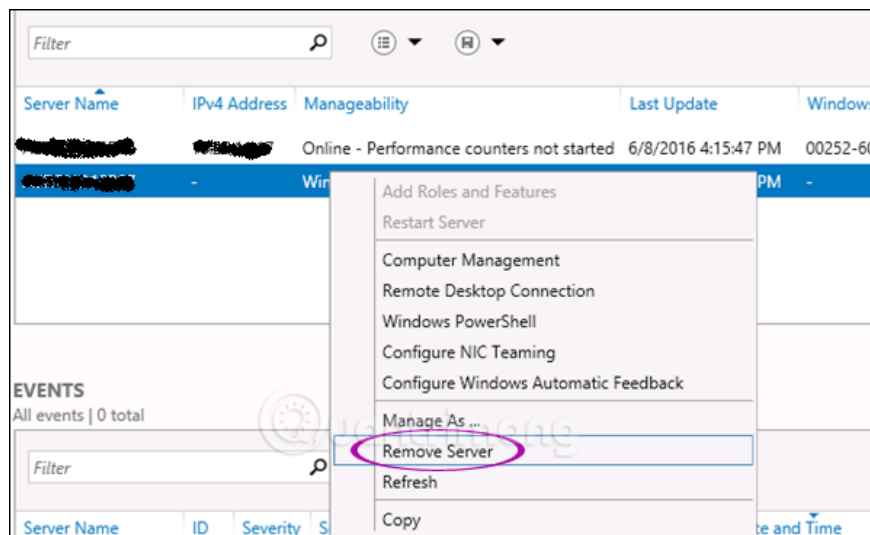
Filter

| Server Name | IPv4 Address | Manageability | Last Update | Windows |
|---|---|---|---|---|
| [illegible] | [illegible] | Online - Performance counters not started | 6/8/2016 4:15:47 PM | 00252-6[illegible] |
| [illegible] | - | Win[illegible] | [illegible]PM | - |

Add Roles and Features
Restart Server
Computer Management
Remote Desktop Connection
Windows PowerShell
Configure NIC Teaming
Configure Windows Automatic Feedback
Manage As ...
Remove Server
Refresh
Copy

EVENTS
All events | 0 total

Filter

Server Name | ID | Severity | S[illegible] | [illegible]te and Time